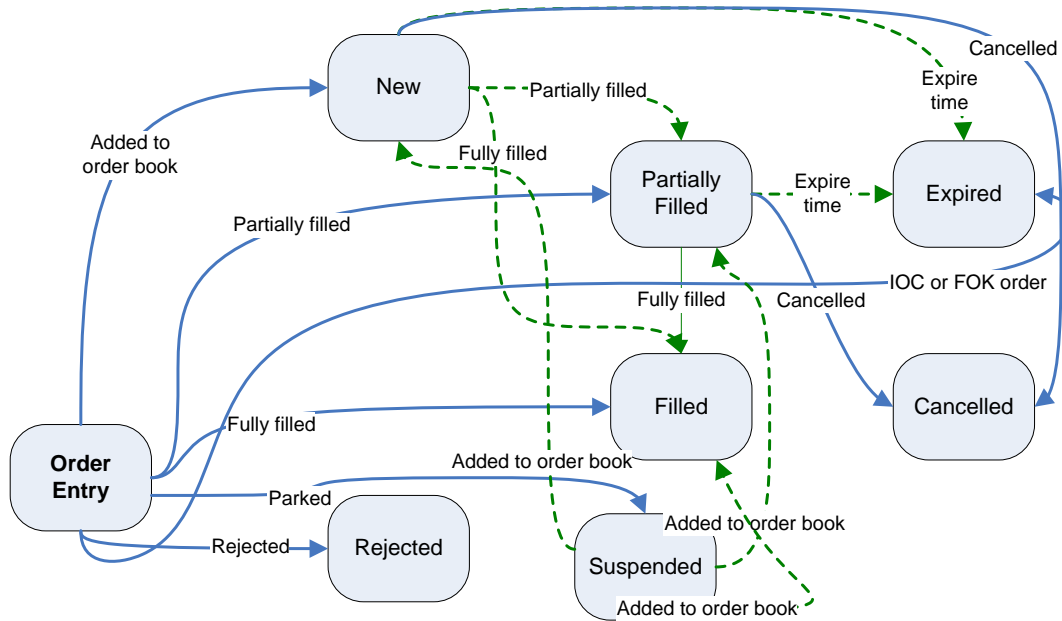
New

Cancelled

Partially filled

Expire time

Added to order book

Fully filled

Partially Filled

Expire time

Expired

Partially filled

IOC or FOK order

Fully filled

Cancelled

Filled

Cancelled

Fully filled

Order Entry

Added to order book

Parked

Added to order book

Rejected

Rejected

Suspended

Added to order book